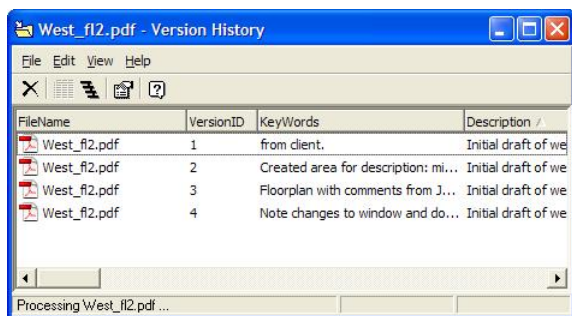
West_fl2.pdf - Version History

File Edit View Help

| FileName | VersionID | KeyWords | Description |
|---|---|---|---|
| West_fl2.pdf | 1 | from client. | Initial draft of we |
| West_fl2.pdf | 2 | Created area for description: mi... | Initial draft of we |
| West_fl2.pdf | 3 | Floorplan with comments from J... | Initial draft of we |
| West_fl2.pdf | 4 | Note changes to window and do... | Initial draft of we |

Processing West_fl2.pdf ...